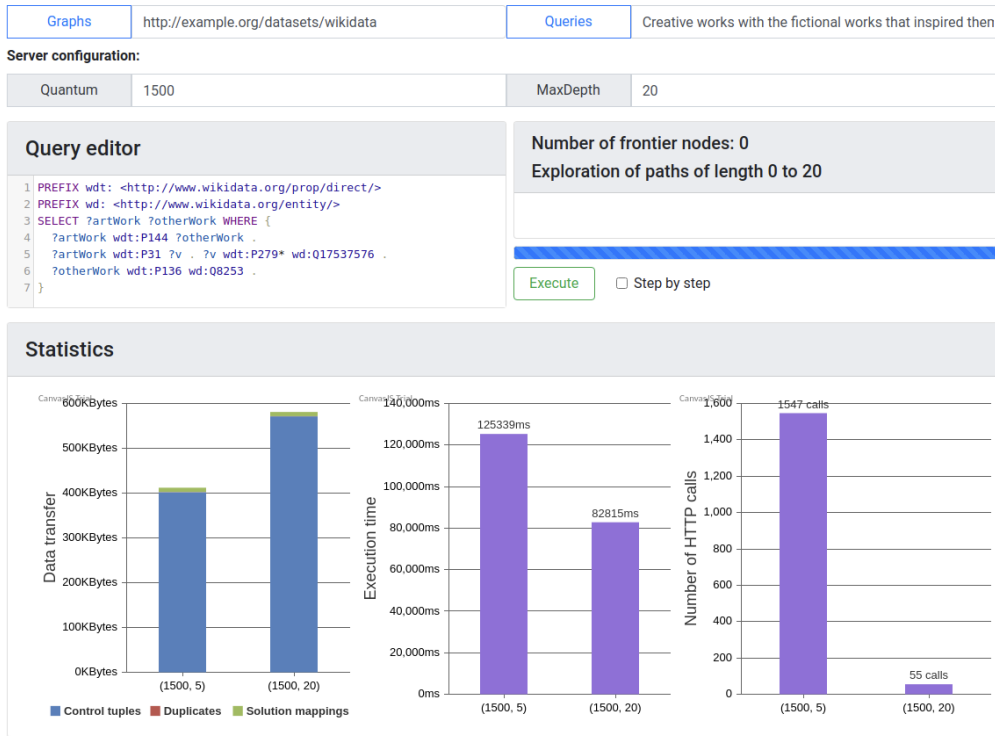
Graphs http://example.org/datasets/wikidata Queries Creative works with the fictional works that inspired then

Server configuration:

| Quantum | 1500 | MaxDepth | 20 |
|---|---|---|---|

Query editor

1 PREFIX wdt: <http://www.wikidata.org/prop/direct/>
2 PREFIX wd: <http://www.wikidata.org/entity/>
3 SELECT ?artWork ?otherWork WHERE {
4 ?artWork wdt:P144 ?otherWork .
5 ?artWork wdt:P31 ?v . ?v wdt:P279* wd:Q17537576 .
6 ?otherWork wdt:P136 wd:Q8253 .
7 }

Number of frontier nodes: 0
Exploration of paths of length 0 to 20

Execute Step by step

Statistics

CanvasJS Trial

Data transfer
600KBytes
500KBytes
400KBytes
300KBytes
200KBytes
100KBytes
0KBytes
(1500, 5) (1500, 20)
Control tuples Duplicates Solution mappings

CanvasJS Trial

Execution time
140,000ms
120,000ms
100,000ms
80,000ms
60,000ms
40,000ms
20,000ms
0ms
125339ms
82815ms
(1500, 5) (1500, 20)

CanvasJS Trial

Number of HTTP calls
1,600
1,400
1,200
1,000
800
600
400
200
0
1547 calls
55 calls
(1500, 5) (1500, 20)